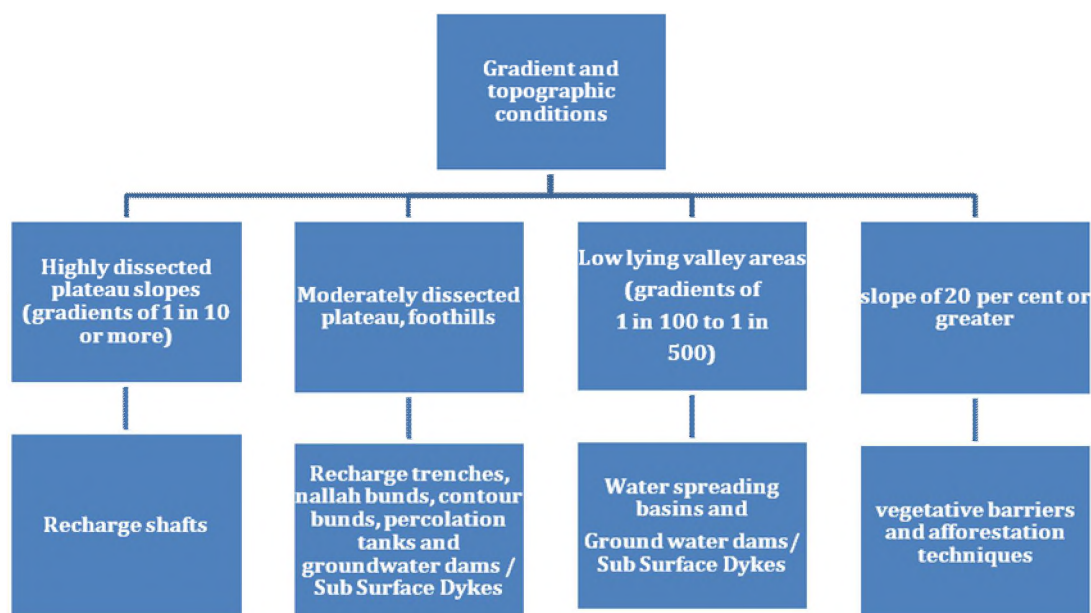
Gradient and topographic conditions

Highly dissected plateau slopes (gradients of 1 in 10 or more)

Moderately dissected plateau, foothills

Low lying valley areas (gradients of 1 in 100 to 1 in 500)

slope of 20 per cent or greater

Recharge shafts

Recharge trenches, nallah bunds, contour bunds, percolation tanks and groundwater dams / Sub Surface Dykes

Water spreading basins and

Ground water dams / Sub Surface Dykes

vegetative barriers and afforestation techniques